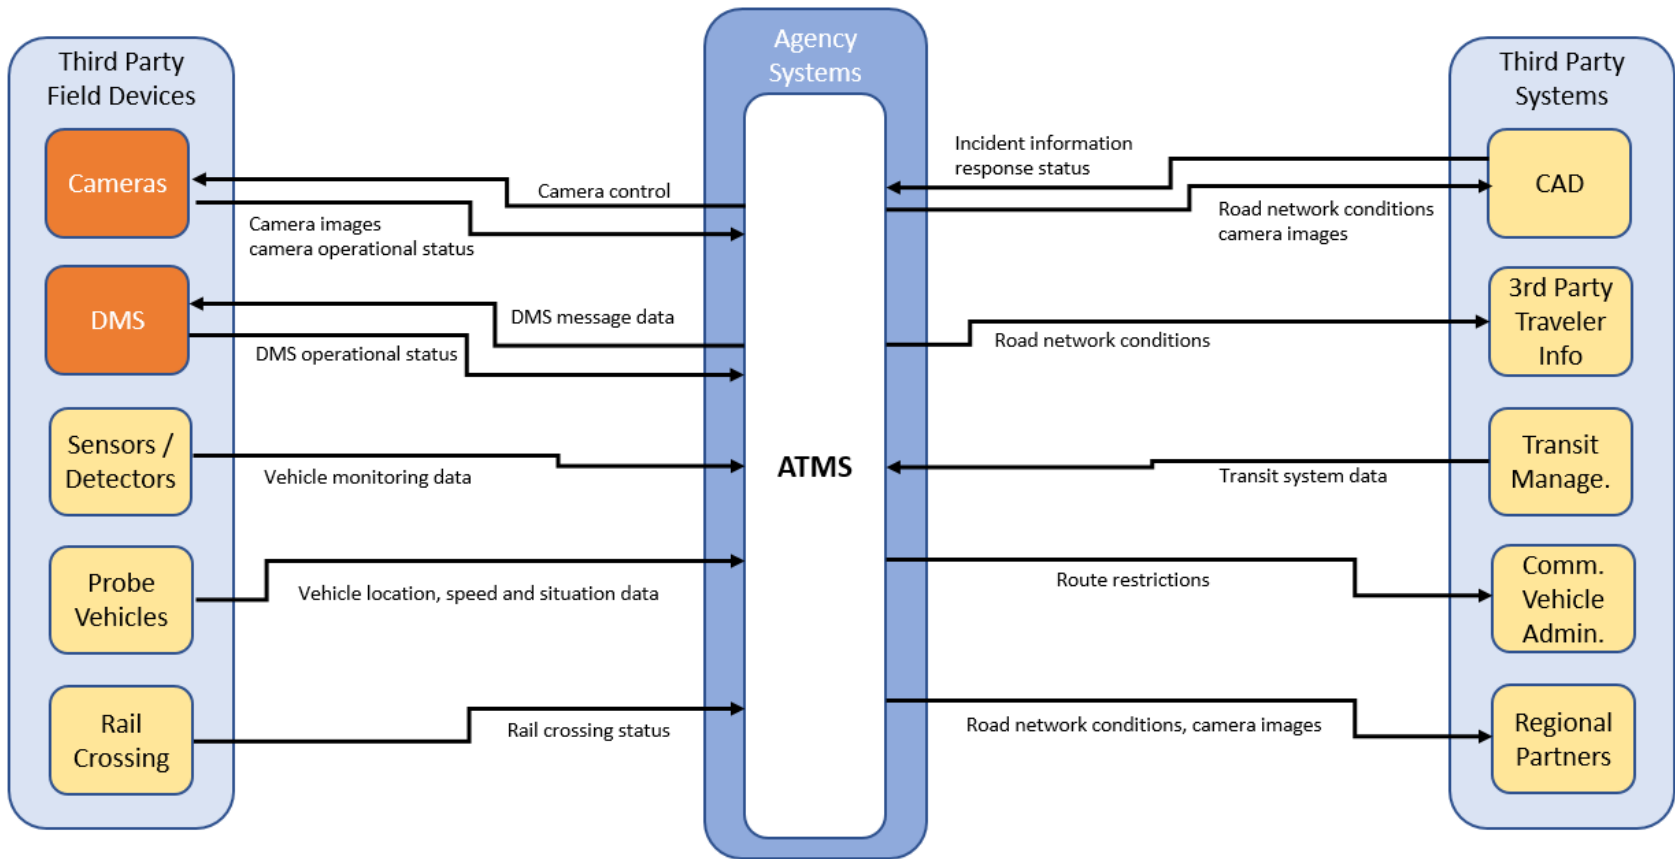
Third Party Field Devices

Cameras

DMS

Sensors / Detectors

Probe Vehicles

Rail Crossing

Agency Systems

ATMS

Third Party Systems

CAD

3rd Party Traveler Info

Transit Manage.

Comm. Vehicle Admin.

Regional Partners

Camera control

Camera images camera operational status

DMS message data

DMS operational status

Vehicle monitoring data

Vehicle location, speed and situation data

Rail crossing status

Incident information response status

Road network conditions camera images

Road network conditions

Transit system data

Route restrictions

Road network conditions, camera images